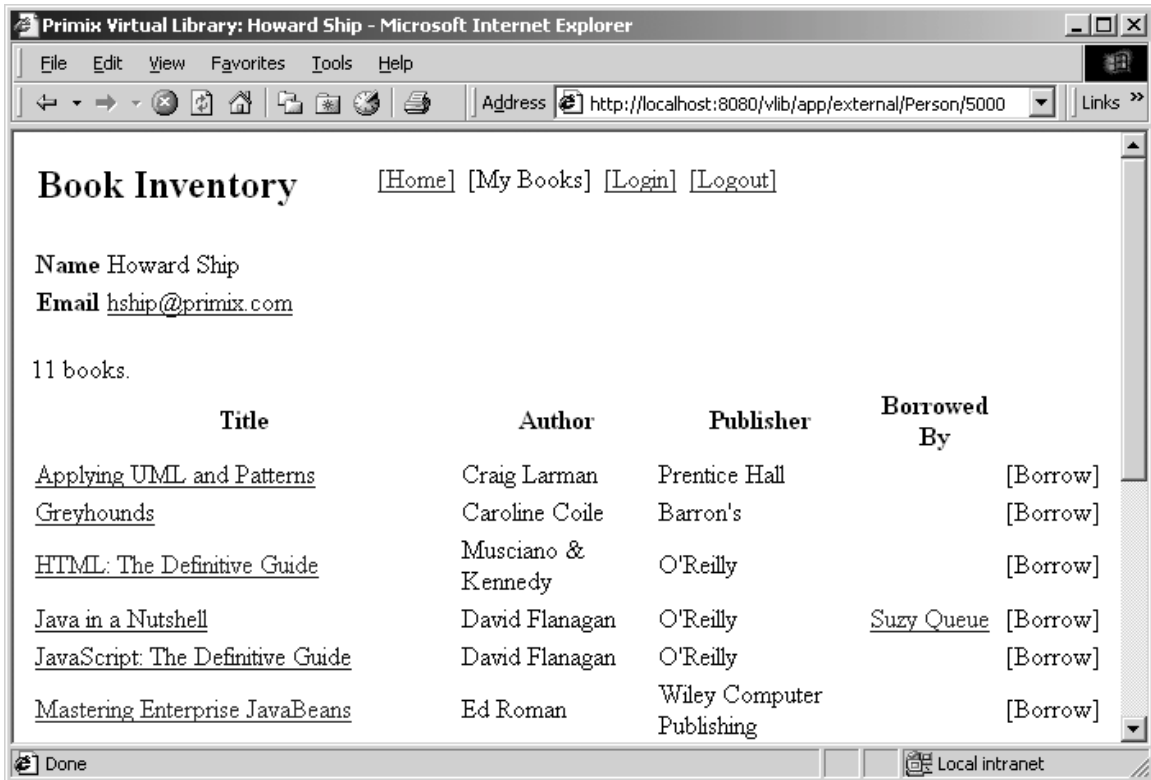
Primix Virtual Library: Howard Ship - Microsoft Internet Explorer

File Edit View Favorites Tools Help

Address http://localhost:8080/vlib/app/external/Person/5000 Links »

Book Inventory [Home] [My Books] [Login] [Logout]

Name Howard Ship
Email hship@primix.com

11 books.

| Title | Author | Publisher | Borrowed By | |
|---|---|---|---|---|
| Applying UML and Patterns | Craig Larman | Prentice Hall | | [Borrow] |
| Greyhounds | Caroline Coile | Barron's | | [Borrow] |
| HTML: The Definitive Guide | Musciano & Kennedy | O'Reilly | | [Borrow] |
| Java in a Nutshell | David Flanagan | O'Reilly | Suzy Queue | [Borrow] |
| JavaScript: The Definitive Guide | David Flanagan | O'Reilly | | [Borrow] |
| Mastering Enterprise JavaBeans | Ed Roman | Wiley Computer Publishing | | [Borrow] |

Done Local intranet